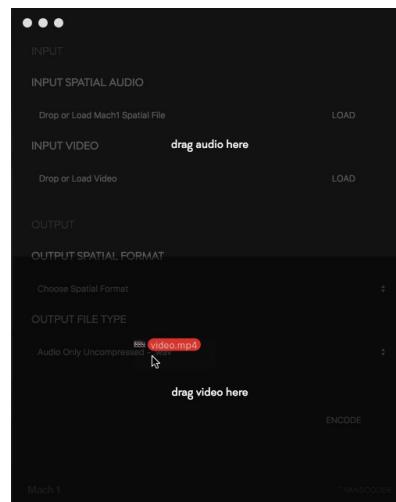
INPUT

INPUT SPATIAL AUDIO

Drop or Load Mach1 Spatial File

LOAD

drag audio here

INPUT VIDEO

Drop or Load Video

LOAD

OUTPUT

OUTPUT SPATIAL FORMAT

Choose Spatial Format

OUTPUT FILE TYPE

Audio Only Uncompressed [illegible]

video.mp4

drag video here

ENCODE

Mach 1

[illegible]